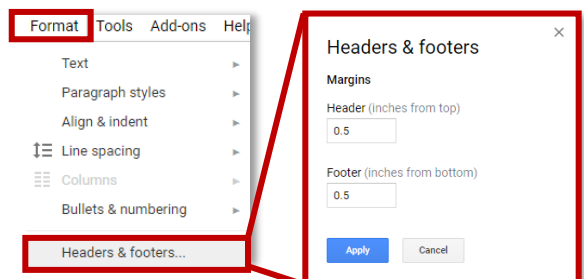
Format Tools Add-ons Help

Text
Paragraph styles
Align & indent
Line spacing
Columns
Bullets & numbering
Headers & footers...

Headers & footers

×

Margins

Header (inches from top)

0.5

Footer (inches from bottom)

0.5

Apply Cancel